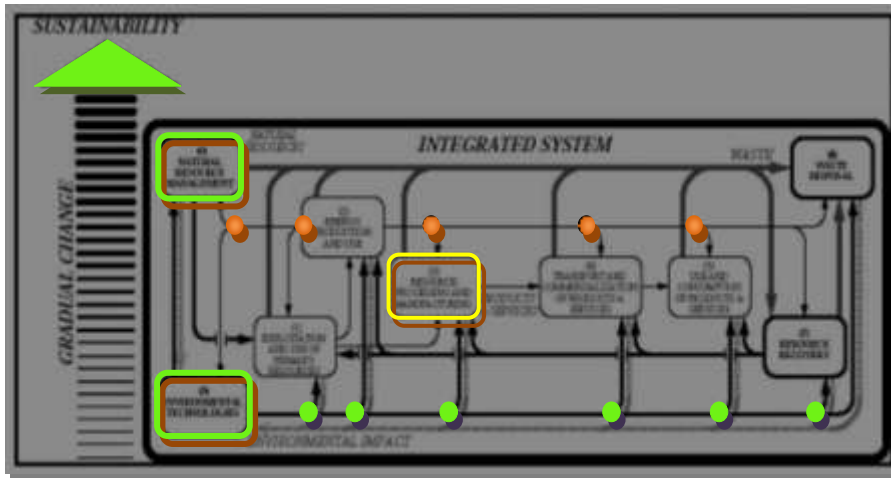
SUSTAINABILITY

GRADUAL CHANGE

INTEGRATED SYSTEM

(8) NATURAL RESOURCE MANAGEMENT

NATURAL RESOURCES

WASTE

(6) WASTE DISPOSAL

(2) ENERGY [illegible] AND USE

(3) RESOURCE PROCESSING AND MANUFACTURING

PRODUCTS/ SERVICES

(4) TRANSPORT AND COMMERCIALIZATION OF PRODUCTS & SERVICES

(5) USAGE/ CONSUMPTION OF PRODUCTS & SERVICES

(1) EXPLORATION AND USE OF PRIMARY RESOURCES

(7) RESOURCE RECOVERY

(9) ENVIRONMENTAL TECHNOLOGIES

ENVIRONMENTAL IMPACT